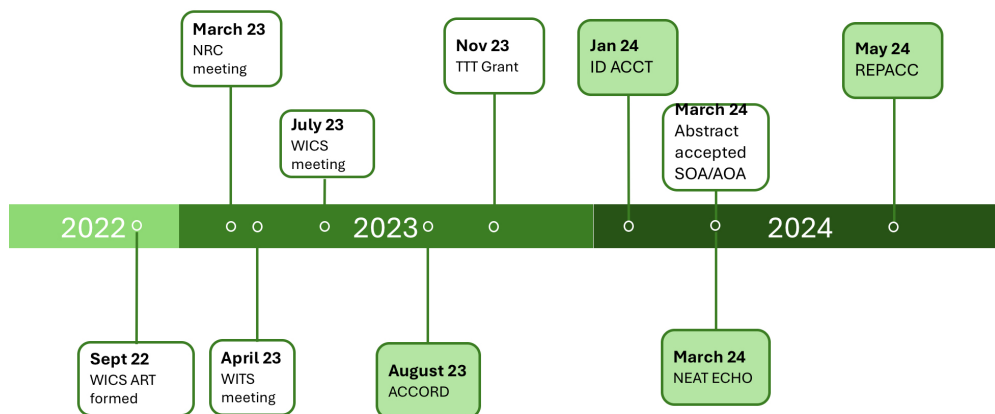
March 23
NRC meeting

July 23
WICS meeting

Nov 23
TTT Grant

Jan 24
ID ACCT

March 24
Abstract accepted SOA/AOA

May 24
REPACC

2022

2023

2024

Sept 22
WICS ART formed

April 23
WITS meeting

August 23
ACCORD

March 24
NEAT ECHO